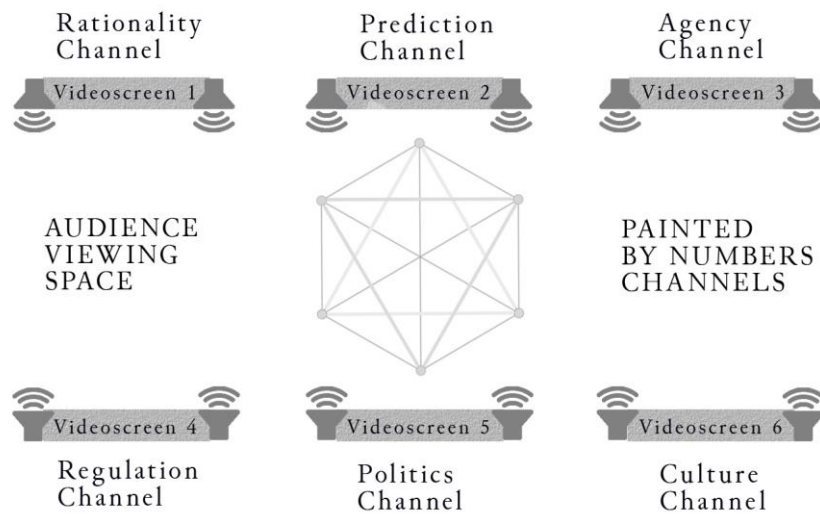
Rationality Channel

Videoscreen 1

Prediction Channel

Videoscreen 2

Agency Channel

Videoscreen 3

AUDIENCE VIEWING SPACE

PAINTED BY NUMBERS CHANNELS

Videoscreen 4

Regulation Channel

Videoscreen 5

Politics Channel

Videoscreen 6

Culture Channel